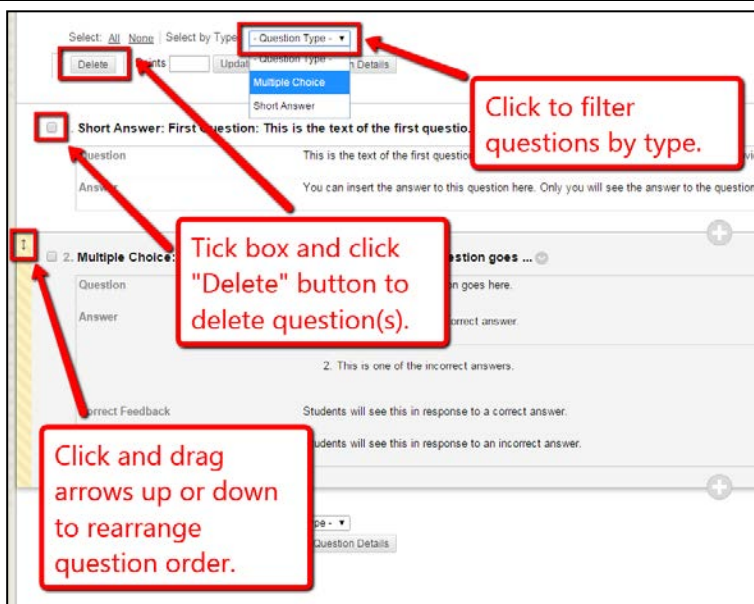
Select: All None | Select by Type: - Question Type -

Delete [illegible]oints Updat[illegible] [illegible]n Details

- Question Type -
Multiple Choice
Short Answer

Click to filter questions by type.

Short Answer: First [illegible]uestion: This is the text of the first questio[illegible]

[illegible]uestion This is the text of the first questio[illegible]

Answ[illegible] You can insert the answer to this question here. Only you will see the answer to the questio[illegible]

Tick box and click "Delete" button to delete question(s).

2. Multiple Choice: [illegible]estion goes ...

Question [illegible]n goes here.

Answer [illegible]rrect answer.

2. This is one of the incorrect answers.

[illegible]orrect Feedback Students will see this in response to a correct answer.

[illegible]udents will see this in response to an incorrect answer.

Click and drag arrows up or down to rearrange question order.

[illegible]pe - 

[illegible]uestion Details